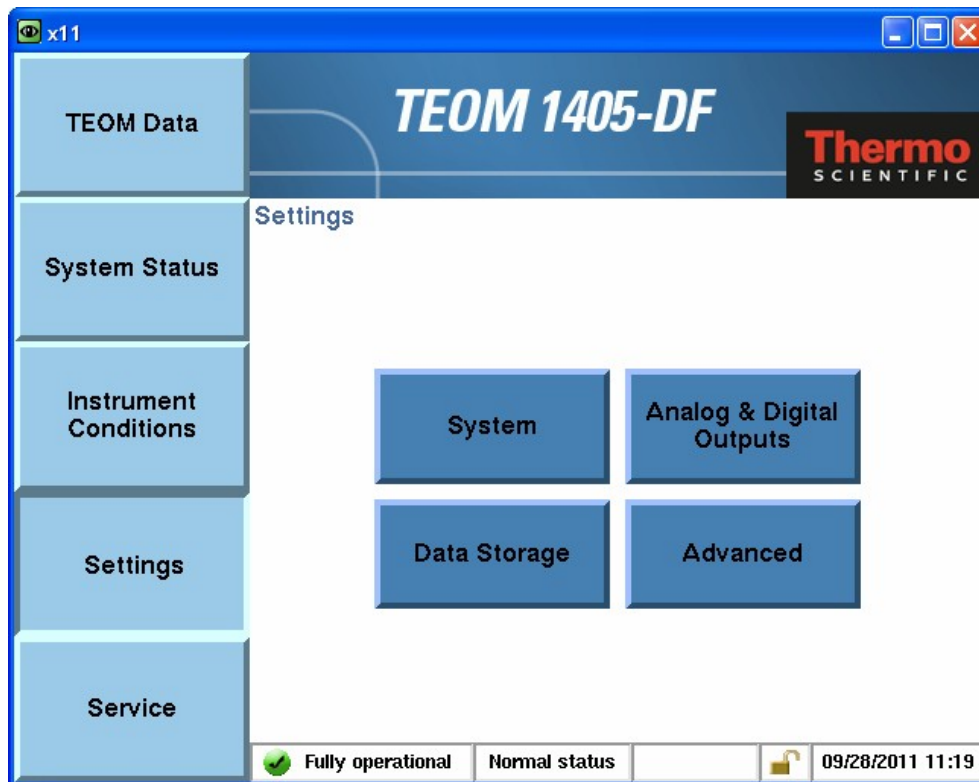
x11

TEOM Data

System Status

Instrument Conditions

Settings

Service

TEOM 1405-DF

Thermo SCIENTIFIC

Settings

System

Analog & Digital Outputs

Data Storage

Advanced

Fully operational

Normal status

09/28/2011 11:19